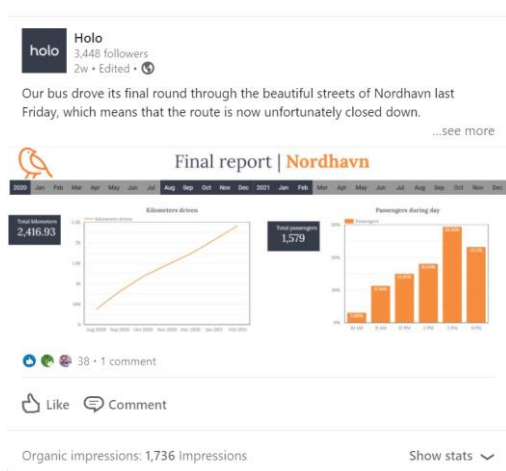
holo

Holo
3,448 followers
2w • Edited •

Our bus drove its final round through the beautiful streets of Nordhavn last Friday, which means that the route is now unfortunately closed down.
...see more

Final report | Nordhavn

2020 Jan Feb Mar Apr May Jun Jul Aug Sep Oct Nov Dec 2021 Jan Feb Mar Apr May Jun Jul Aug Sep Oct Nov Dec

Total kilometers
2,416.93

Kilometers driven

Total passengers
1,579

Passengers during day

38 • 1 comment

Like Comment

Organic impressions: 1,736 Impressions

Show stats